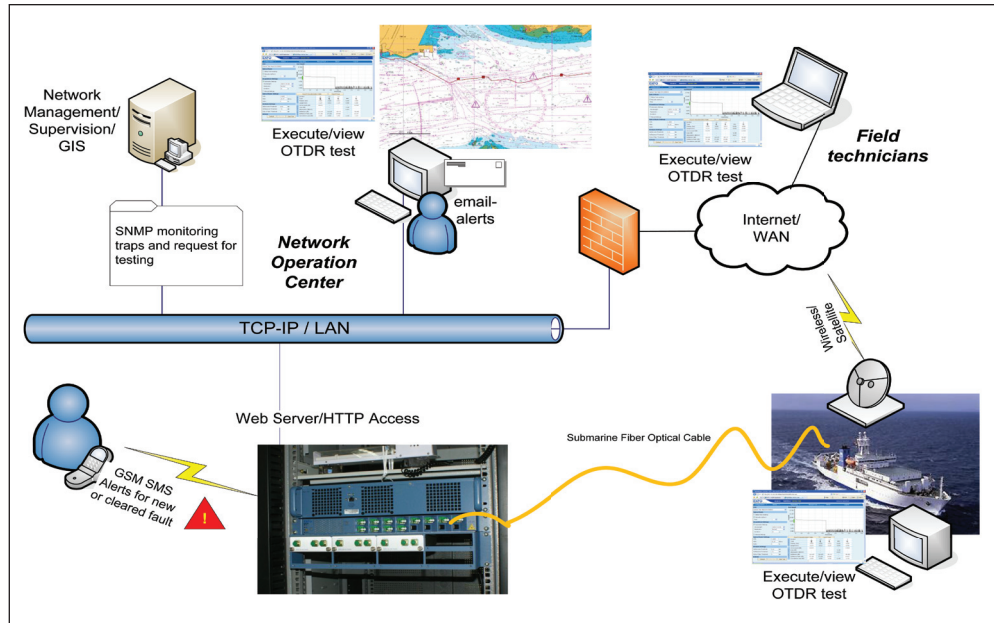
Network Management/ Supervision/ GIS

Execute/view OTDR test

email-alerts

Execute/view OTDR test

Field technicians

SNMP monitoring traps and request for testing

Network Operation Center

Internet/ WAN

TCP-IP / LAN

Wireless/ Satellite

Web Server/HTTP Access

GSM SMS Alerts for new or cleared fault

!

Submarine Fiber Optical Cable

Execute/view OTDR test